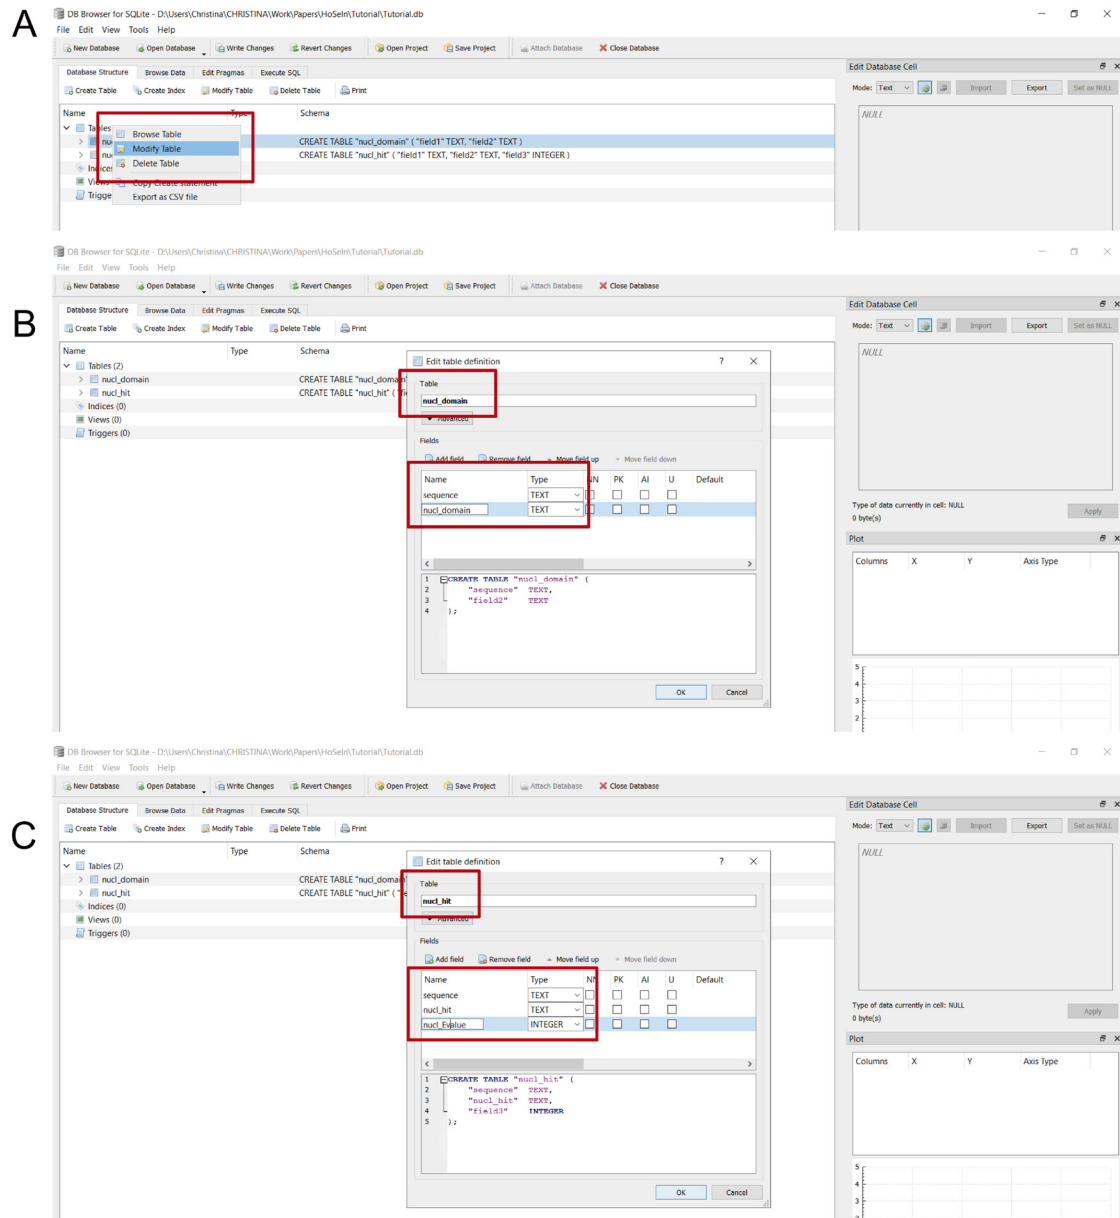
A

DB Browser for SQLite - D:\Users\Christina\CHRISTINA\Work\Papers\HoSeIn\Tutorial\Tutorial.db

File Edit View Tools Help

New Database Open Database Write Changes Revert Changes Open Project Save Project Attach Database Close Database

Database Structure Browse Data Edit Pragmas Execute SQL

Create Table Create Index Modify Table Delete Table Print

Name Type Schema

Tables
nu
nu
Indices
Views
Triggers

Browse Table
Modify Table
Delete Table
Copy Create statement
Export as CSV file

CREATE TABLE "nucl_domain" ( "field1" TEXT, "field2" TEXT )
CREATE TABLE "nucl_hit" ( "field1" TEXT, "field2" TEXT, "field3" INTEGER )

Edit Database Cell
Mode: Text Import Export Set as NULL
NULL

B

DB Browser for SQLite - D:\Users\Christina\CHRISTINA\Work\Papers\HoSeIn\Tutorial\Tutorial.db

File Edit View Tools Help

New Database Open Database Write Changes Revert Changes Open Project Save Project Attach Database Close Database

Database Structure Browse Data Edit Pragmas Execute SQL

Create Table Create Index Modify Table Delete Table Print

Name Type Schema

Tables (2)
nucl_domain CREATE TABLE "nucl_domain"
nucl_hit CREATE TABLE "nucl_hit" ( "fi
Indices (0)
Views (0)
Triggers (0)

Edit table definition ? ✕

Table
nucl_domain
Advanced

Fields
Add field Remove field Move field up Move field down

| Name | Type | NN | PK | AI | U | Default |
|---|---|---|---|---|---|---|
| sequence | TEXT | | | | | |
| nucl_domain | TEXT | | | | | |

1 CREATE TABLE "nucl_domain" (
2 "sequence" TEXT,
3 "field2" TEXT
4 );

OK Cancel

Edit Database Cell
Mode: Text Import Export Set as NULL
NULL
Type of data currently in cell: NULL
0 byte(s)
Apply

Plot
Columns X Y Axis Type
5
4
3
2

C

DB Browser for SQLite - D:\Users\Christina\CHRISTINA\Work\Papers\HoSeIn\Tutorial\Tutorial.db

File Edit View Tools Help

New Database Open Database Write Changes Revert Changes Open Project Save Project Attach Database Close Database

Database Structure Browse Data Edit Pragmas Execute SQL

Create Table Create Index Modify Table Delete Table Print

Name Type Schema

Tables (2)
nucl_domain CREATE TABLE "nucl_domain"
nucl_hit CREATE TABLE "nucl_hit" ( "fi
Indices (0)
Views (0)
Triggers (0)

Edit table definition ? ✕

Table
nucl_hit
Advanced

Fields
Add field Remove field Move field up Move field down

| Name | Type | NN | PK | AI | U | Default |
|---|---|---|---|---|---|---|
| sequence | TEXT | | | | | |
| nucl_hit | TEXT | | | | | |
| nucl_Evalue | INTEGER | | | | | |

1 CREATE TABLE "nucl_hit" (
2 "sequence" TEXT,
3 "nucl_hit" TEXT,
4 "field3" INTEGER
5 );

OK Cancel

Edit Database Cell
Mode: Text Import Export Set as NULL
NULL
Type of data currently in cell: NULL
0 byte(s)
Apply

Plot
Columns X Y Axis Type
5
4
3